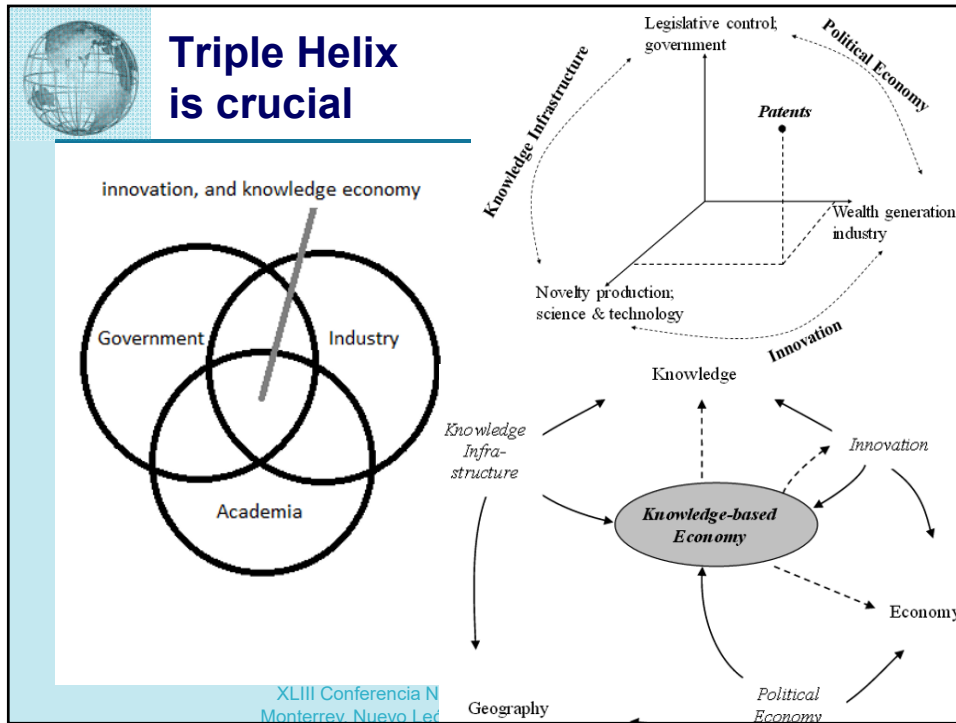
Triple Helix is crucial

innovation, and knowledge economy

Government

Industry

Academia

Legislative control; government

Political Economy

Knowledge Infrastructure

Patents

Wealth generation; industry

Novelty production; science & technology

Innovation

Knowledge

Knowledge Infrastructure

Innovation

Knowledge-based Economy

Economy

Geography

Political Economy

XLIII Conferencia N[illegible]
Monterrey, Nuevo Le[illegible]